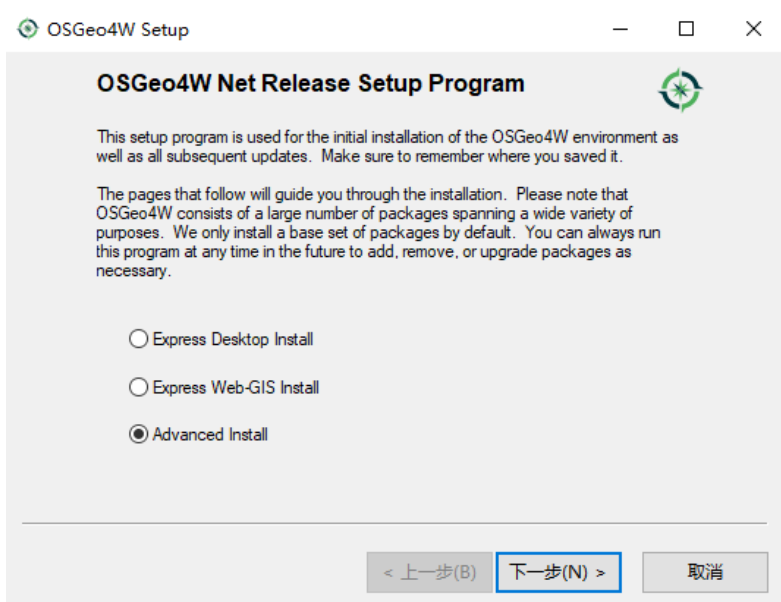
OSGeo4W Setup

OSGeo4W Net Release Setup Program

This setup program is used for the initial installation of the OSGeo4W environment as well as all subsequent updates. Make sure to remember where you saved it.

The pages that follow will guide you through the installation. Please note that OSGeo4W consists of a large number of packages spanning a wide variety of purposes. We only install a base set of packages by default. You can always run this program at any time in the future to add, remove, or upgrade packages as necessary.

Express Desktop Install

Express Web-GIS Install

Advanced Install

< 上一步(B) 下一步(N) > 取消